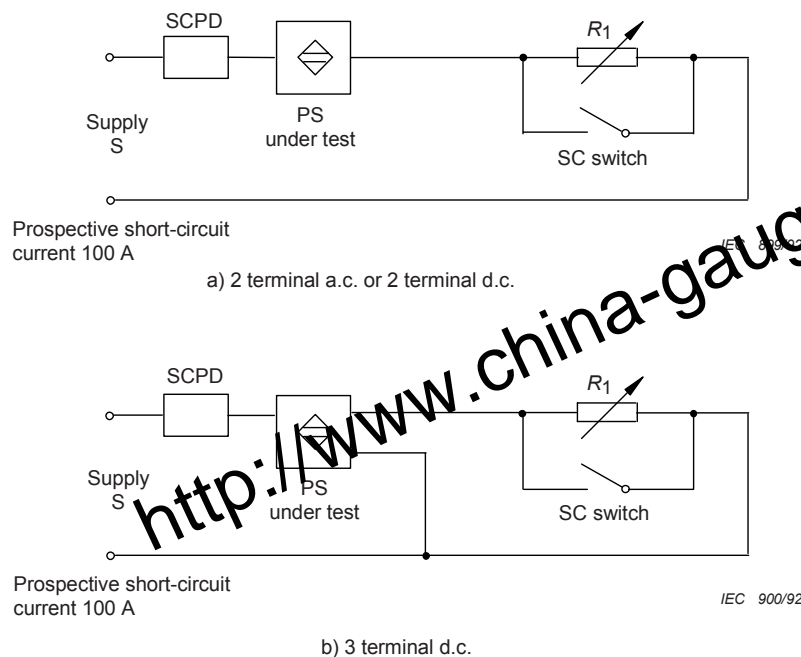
SCPD

$R_1$

Supply
S

PS
under test

SC switch

Prospective short-circuit current 100 A

IEC 899/92

a) 2 terminal a.c. or 2 terminal d.c.

http://www.china-gaug

SCPD

$R_1$

Supply
S

PS
under test

SC switch

Prospective short-circuit current 100 A

IEC 900/92

b) 3 terminal d.c.